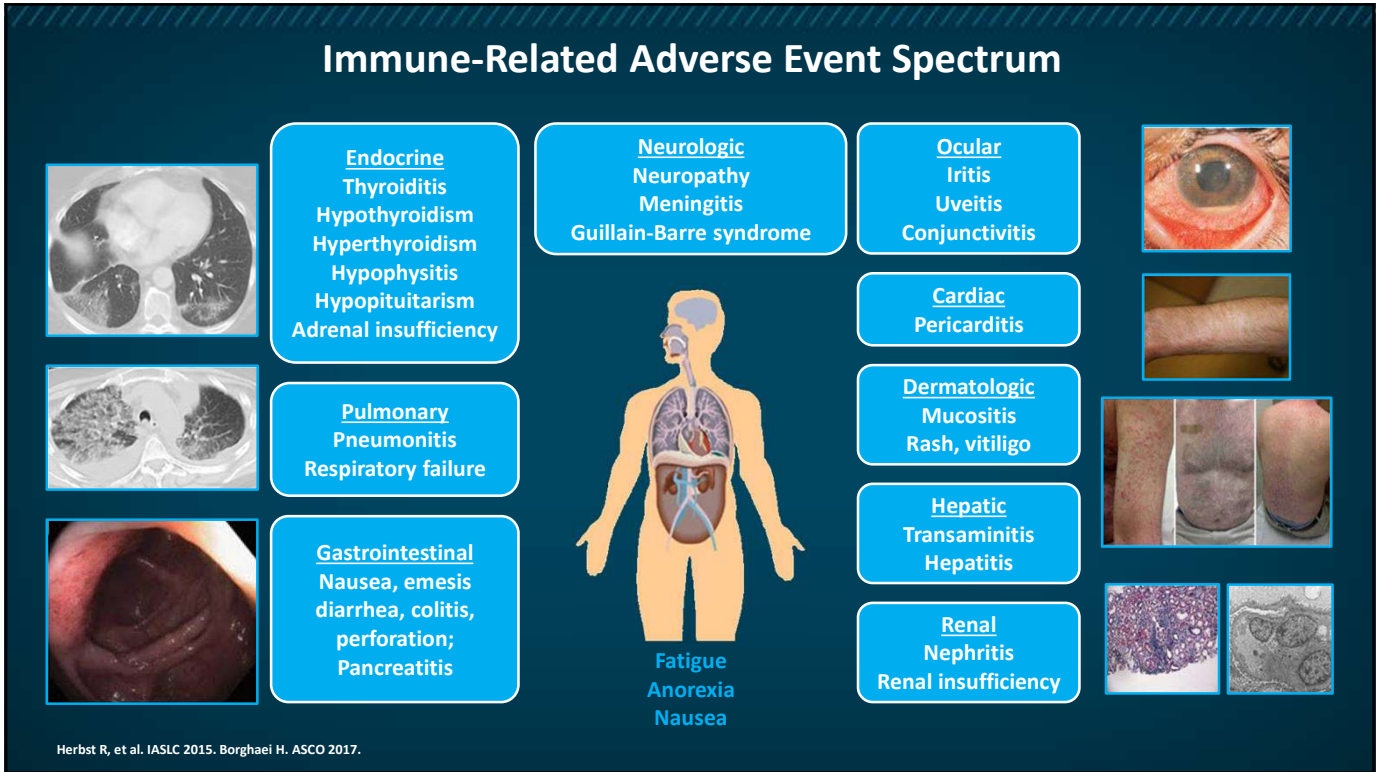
Immune-Related Adverse Event Spectrum

Endocrine
Thyroiditis
Hypothyroidism
Hyperthyroidism
Hypophysitis
Hypopituitarism
Adrenal insufficiency

Pulmonary
Pneumonitis
Respiratory failure

Gastrointestinal
Nausea, emesis
diarrhea, colitis,
perforation;
Pancreatitis

Neurologic
Neuropathy
Meningitis
Guillain-Barre syndrome

Fatigue
Anorexia
Nausea

Ocular
Iritis
Uveitis
Conjunctivitis

Cardiac
Pericarditis

Dermatologic
Mucositis
Rash, vitiligo

Hepatic
Transaminitis
Hepatitis

Renal
Nephritis
Renal insufficiency

Herbst R, et al. IASLC 2015. Borghaei H. ASCO 2017.